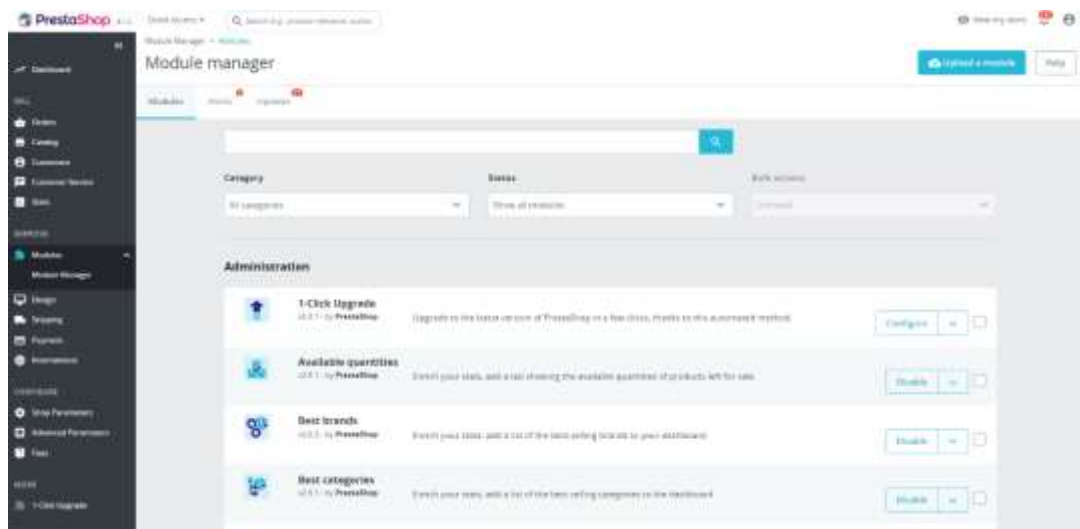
PrestaShop

Quick Access ▾

Q Search (e.g.: product reference, custon

View my store

Dashboard

SELL

Orders

Catalog

Customers

Customer Service

Stats

IMPROVE

Modules

Module Manager

Design

Shipping

Payment

International

CONFIGURE

Shop Parameters

Advanced Parameters

Fees

MORE

1-Click Upgrade

Module Manager > Modules

Module manager

Upload a module

Help

Modules

Alerts

Updates

Category

All categories

Status

Show all modules

Bulk actions

Uninstall

Administration

1-Click Upgrade

v4.8.1 - by PrestaShop

Upgrade to the latest version of PrestaShop in a few clicks, thanks to this automated method.

Configure

Available quantities

v2.0.1 - by PrestaShop

Enrich your stats, add a tab showing the available quantities of products left for sale.

Disable

Best brands

v2.0.0 - by PrestaShop

Enrich your stats, add a list of the best selling brands to your dashboard.

Disable

Best categories

v2.0.1 - by PrestaShop

Enrich your stats, add a list of the best selling categories to the dashboard.

Disable